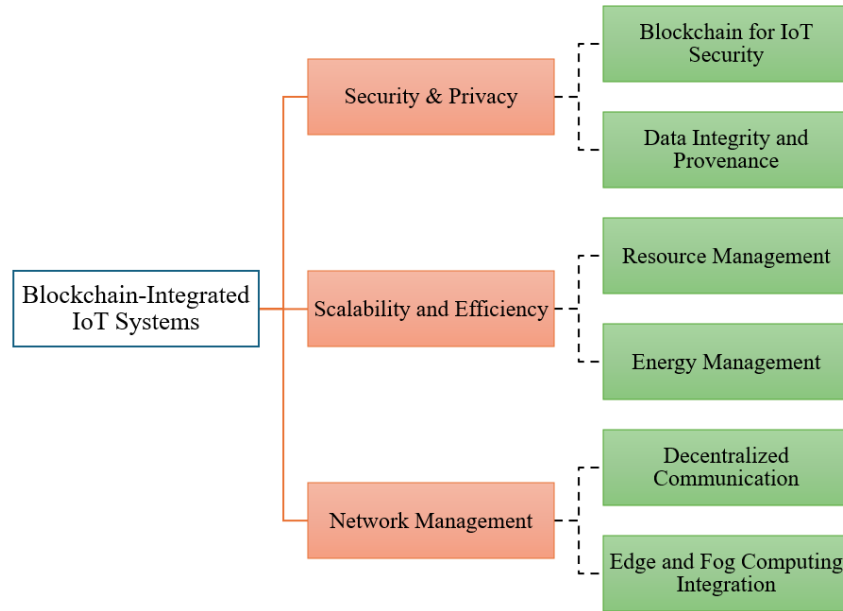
Blockchain-Integrated IoT Systems

Security & Privacy

Blockchain for IoT Security

Data Integrity and Provenance

Scalability and Efficiency

Resource Management

Energy Management

Network Management

Decentralized Communication

Edge and Fog Computing Integration